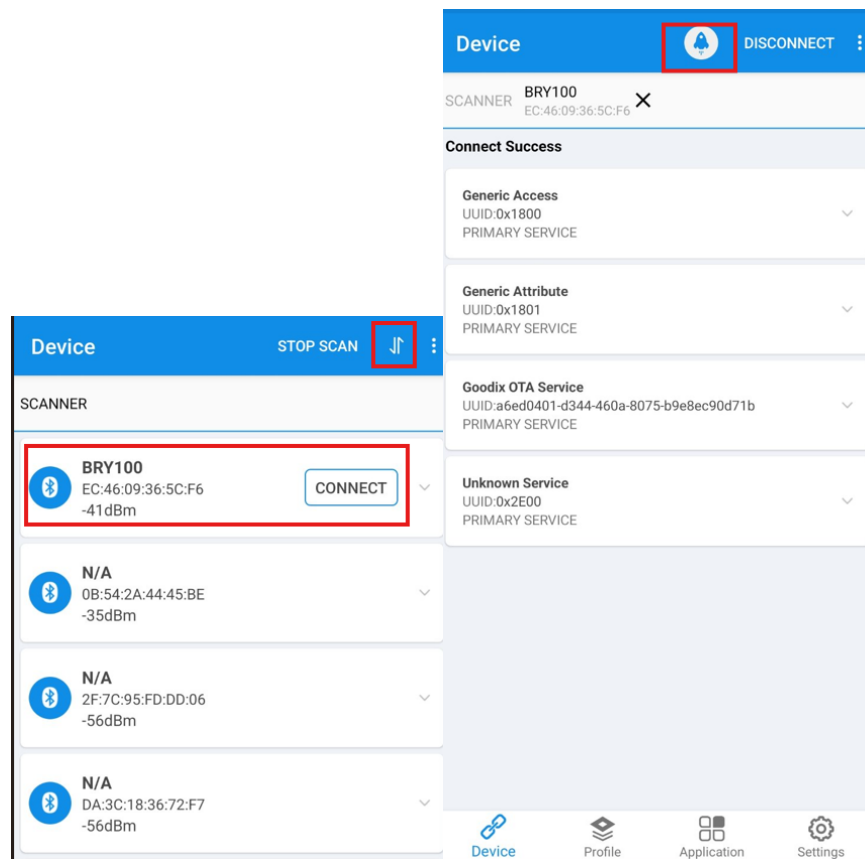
Device STOP SCAN

SCANNER

BRY100
EC:46:09:36:5C:F6
-41dBm
CONNECT

N/A
0B:54:2A:44:45:BE
-35dBm

N/A
2F:7C:95:FD:DD:06
-56dBm

N/A
DA:3C:18:36:72:F7
-56dBm

Device DISCONNECT

SCANNER BRY100
EC:46:09:36:5C:F6

Connect Success

Generic Access
UUID:0x1800
PRIMARY SERVICE

Generic Attribute
UUID:0x1801
PRIMARY SERVICE

Goodix OTA Service
UUID:a6ed0401-d344-460a-8075-b9e8ec90d71b
PRIMARY SERVICE

Unknown Service
UUID:0x2E00
PRIMARY SERVICE

Device Profile Application Settings